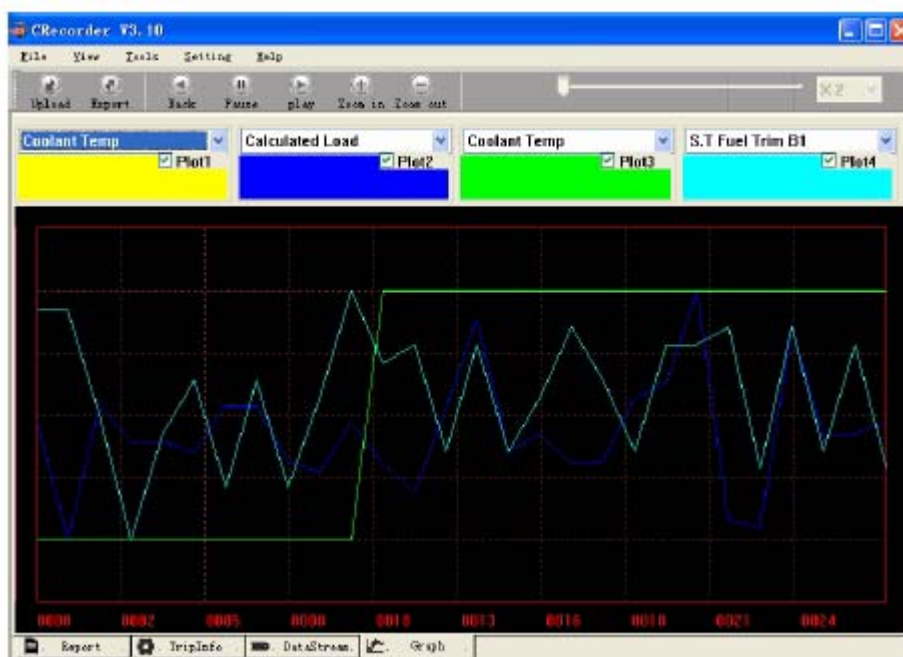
CRecorder V3.10

File View Tools Setting Help

Upload Report Back Pause play Zoom in Zoom out

X2

Coolant Temp
Plot1

Calculated Load
Plot2

Coolant Temp
Plot3

S.T Fuel Trim B1
Plot4

0000 0002 0005 0008 0010 0013 0016 0018 0021 0024

Report TripInfo DataStream Graph